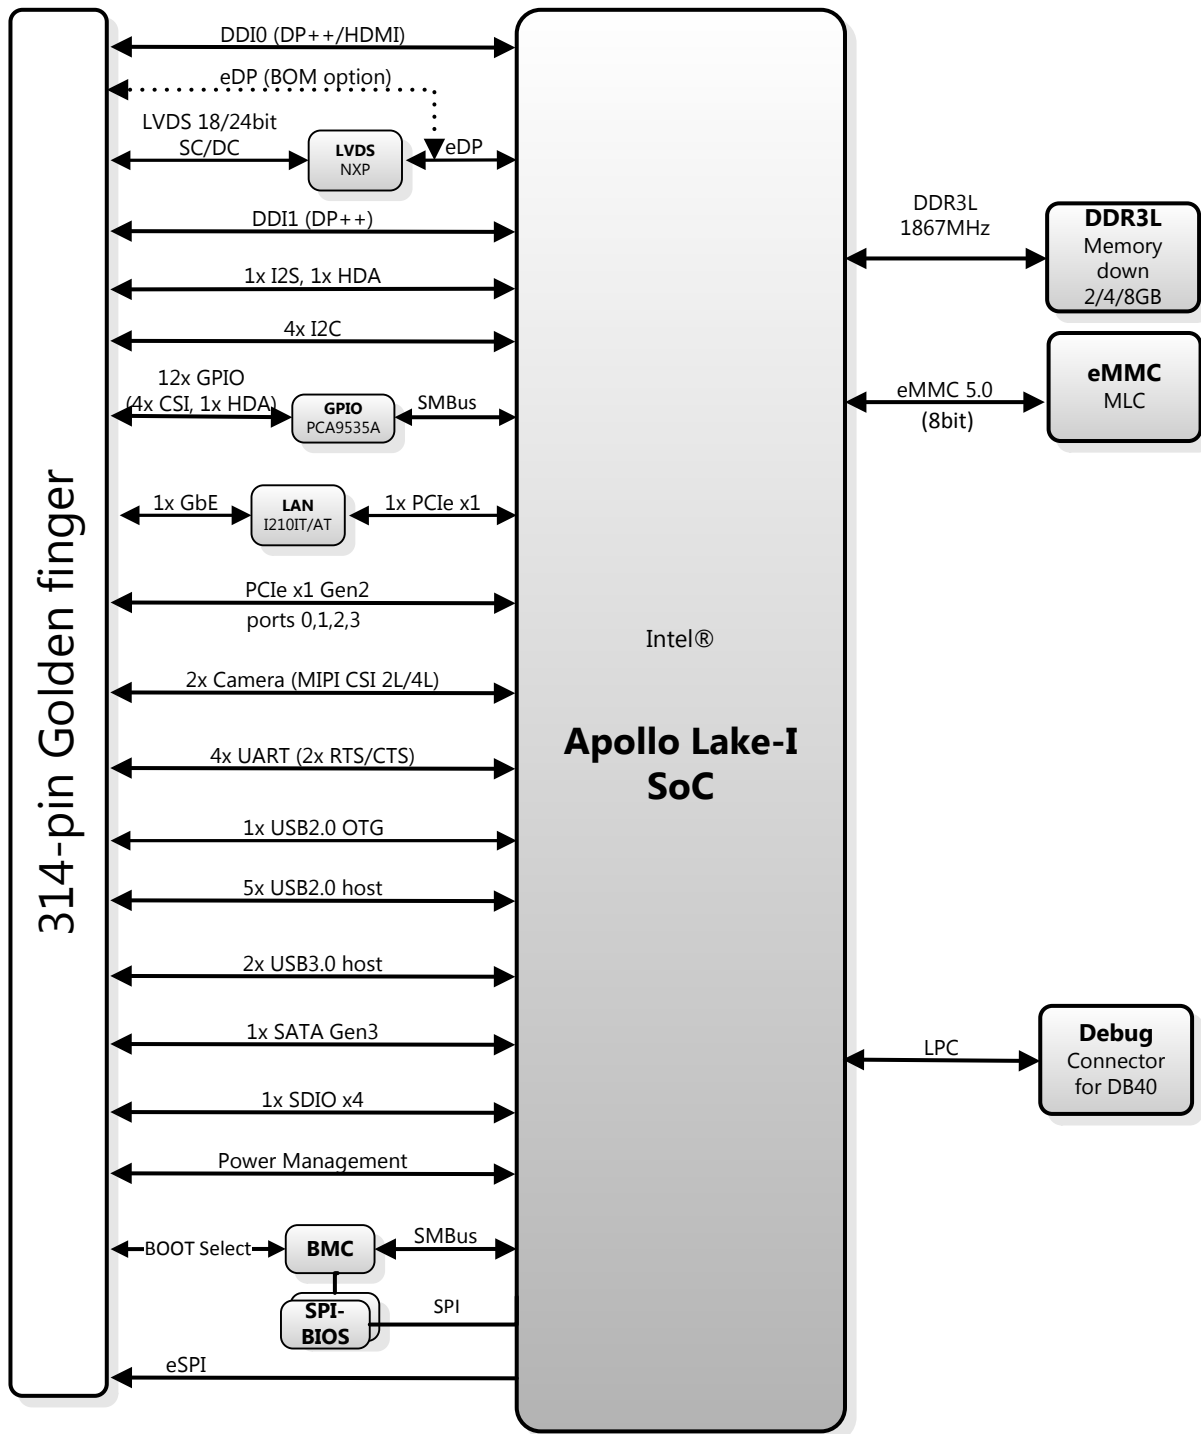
314-pin Golden finger

DDI0 (DP++/HDMI)

eDP (BOM option)

LVDS 18/24bit SC/DC

LVDS
NXP

eDP

DDI1 (DP++)

1x I2S, 1x HDA

4x I2C

12x GPIO (4x CSI, 1x HDA)

GPIO
PCA9535A

SMBus

1x GbE

LAN
I210IT/AT

1x PCIe x1

PCIe x1 Gen2 ports 0,1,2,3

2x Camera (MIPI CSI 2L/4L)

4x UART (2x RTS/CTS)

1x USB2.0 OTG

5x USB2.0 host

2x USB3.0 host

1x SATA Gen3

1x SDIO x4

Power Management

BOOT Select

BMC

SMBus

SPI-BIOS

SPI

eSPI

Intel®

Apollo Lake-I SoC

DDR3L 1867MHz

DDR3L
Memory down 2/4/8GB

eMMC 5.0 (8bit)

eMMC
MLC

LPC

Debug
Connector for DB40